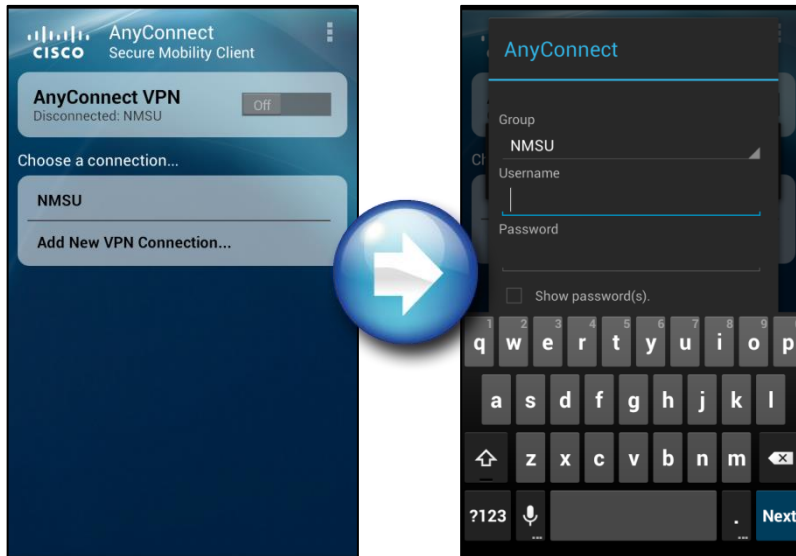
CISCO AnyConnect
Secure Mobility Client

AnyConnect VPN
Disconnected: NMSU
Off

Choose a connection...

NMSU

Add New VPN Connection...

AnyConnect

Group
NMSU
Username

Password

Show password(s).

1 q 2 w 3 e 4 r 5 t 6 y 7 u 8 i 9 o p
a s d f g h j k l
z x c v b n m
?123 . Next